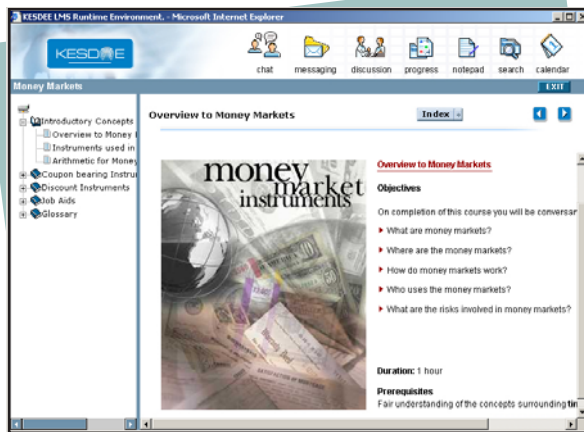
KESDEE LMS Runtime Environment. - Microsoft Internet Explorer

KESDEE

chat messaging discussion progress notepad search calendar

Money Markets

EXIT

Introductory Concepts
Overview to Money I
Instruments used in
Arithmetic for Money
Coupon bearing Instru
Discount Instruments
Job Aids
Glossary

Overview to Money Markets

Index

money market instruments

Overview to Money Markets

Objectives

On completion of this course you will be conversar

What are money markets?

Where are the money markets?

How do money markets work?

Who uses the money markets?

What are the risks involved in money markets?

Duration: 1 hour

Prerequisites

Fair understanding of the concepts surrounding tin